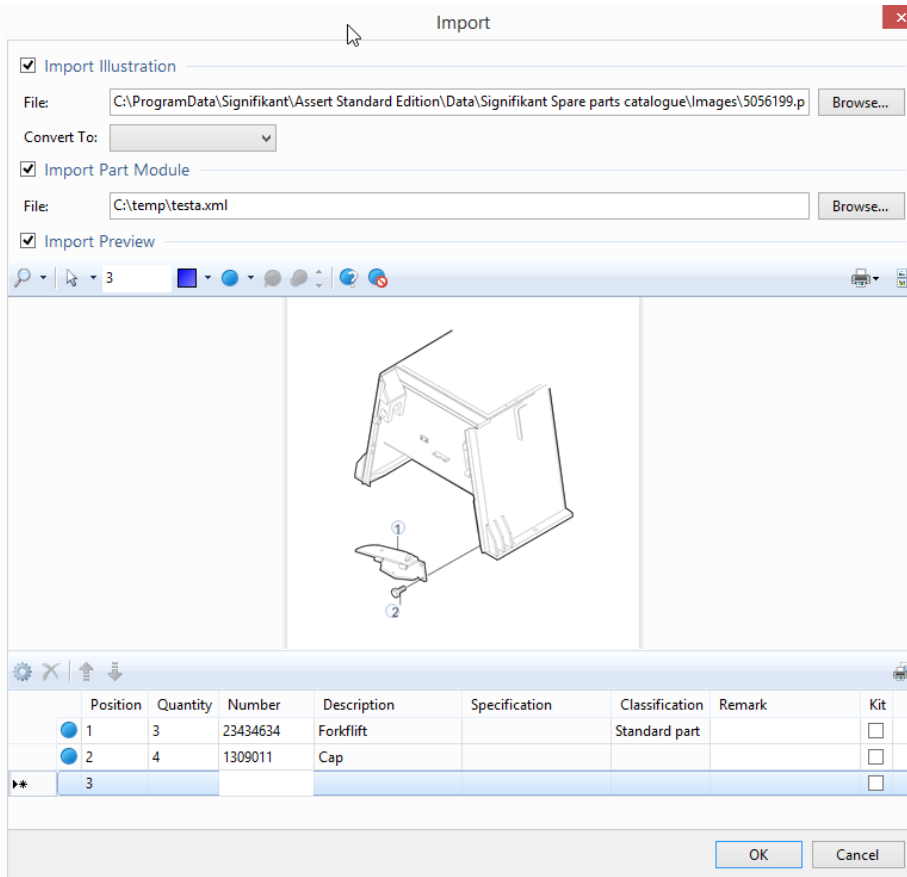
Import

Import Illustration

File: C:\ProgramData\Signifikant\Assert Standard Edition\Data\Signifikant Spare parts catalogue\Images\5056199.p Browse...

Convert To:

Import Part Module

File: C:\temp\testa.xml Browse...

Import Preview

3

1

2

| | Position | Quantity | Number | Description | Specification | Classification | Remark | Kit |
|---|---|---|---|---|---|---|---|---|
| | 1 | 3 | 23434634 | Forkflift | | Standard part | | |
| | 2 | 4 | 1309011 | Cap | | | | |
| | 3 | | | | | | | |

OK Cancel